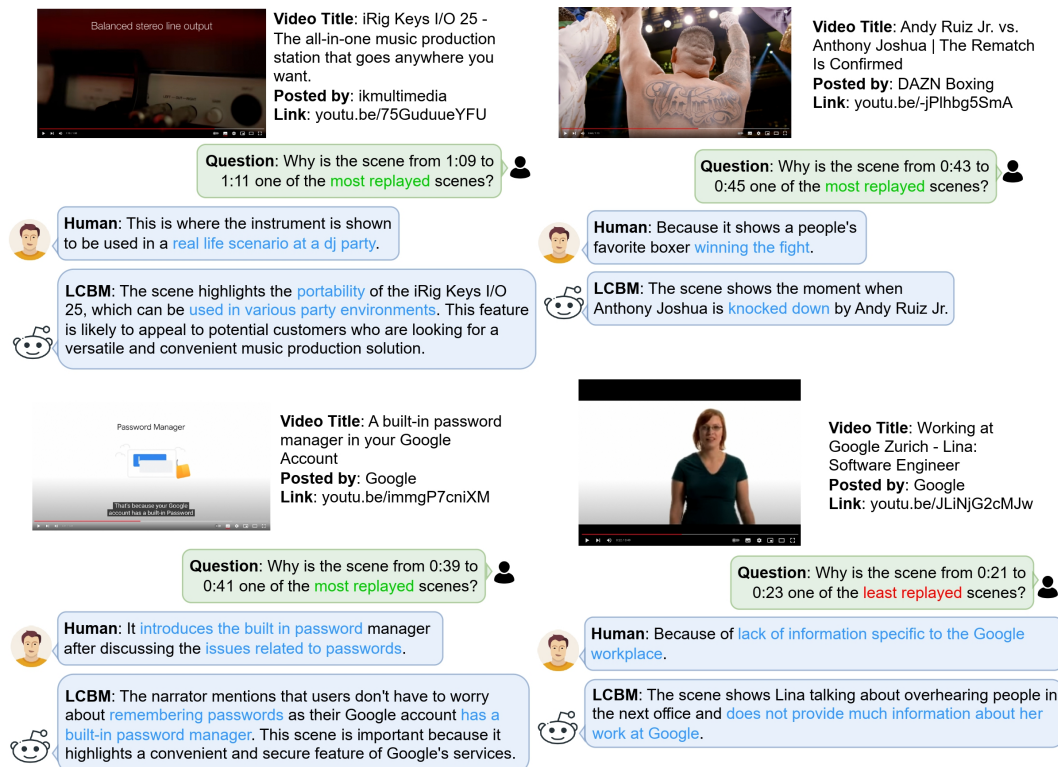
Balanced stereo line output

**Video Title**: iRig Keys I/O 25 - The all-in-one music production station that goes anywhere you want.
**Posted by**: ikmultimedia
**Link**: youtu.be/75GuduueYFU

**Question**: Why is the scene from 1:09 to 1:11 one of the most replayed scenes?

**Human**: This is where the instrument is shown to be used in a real life scenario at a dj party.

**LCBM**: The scene highlights the portability of the iRig Keys I/O 25, which can be used in various party environments. This feature is likely to appeal to potential customers who are looking for a versatile and convenient music production solution.

**Video Title**: Andy Ruiz Jr. vs. Anthony Joshua | The Rematch Is Confirmed
**Posted by**: DAZN Boxing
**Link**: youtu.be/-jPlhbg5SmA

**Question**: Why is the scene from 0:43 to 0:45 one of the most replayed scenes?

**Human**: Because it shows a people's favorite boxer winning the fight.

**LCBM**: The scene shows the moment when Anthony Joshua is knocked down by Andy Ruiz Jr.

Password Manager

That's because your Google account has a built-in Password

**Video Title**: A built-in password manager in your Google Account
**Posted by**: Google
**Link**: youtu.be/immgP7cniXM

**Question**: Why is the scene from 0:39 to 0:41 one of the most replayed scenes?

**Human**: It introduces the built in password manager after discussing the issues related to passwords.

**LCBM**: The narrator mentions that users don't have to worry about remembering passwords as their Google account has a built-in password manager. This scene is important because it highlights a convenient and secure feature of Google's services.

**Video Title**: Working at Google Zurich - Lina: Software Engineer
**Posted by**: Google
**Link**: youtu.be/JLiNjG2cMJw

**Question**: Why is the scene from 0:21 to 0:23 one of the least replayed scenes?

**Human**: Because of lack of information specific to the Google workplace.

**LCBM**: The scene shows Lina talking about overhearing people in the next office and does not provide much information about her work at Google.